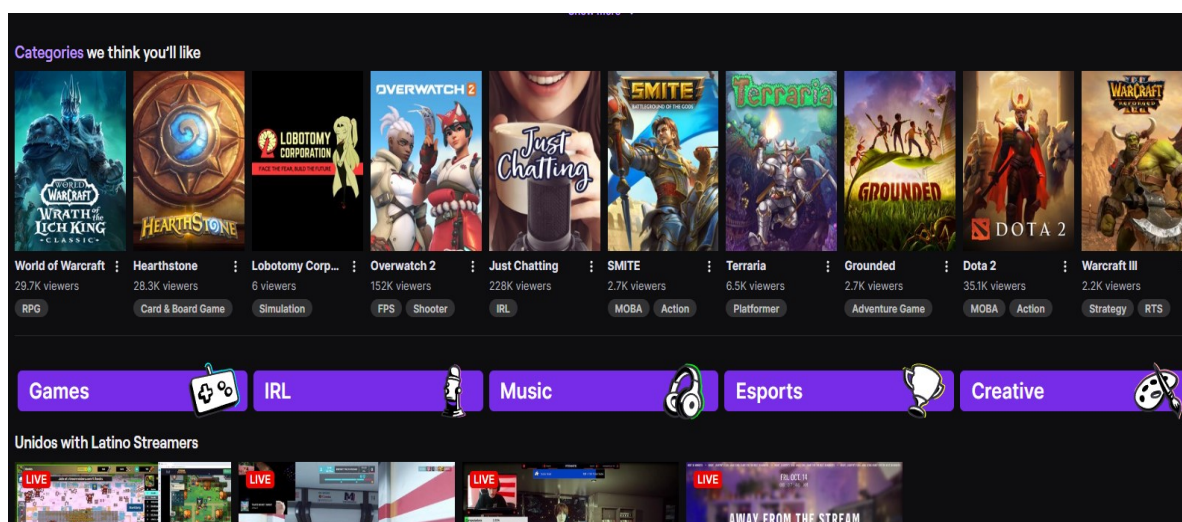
Show more

Categories we think you'll like

World of Warcraft Wrath of the Lich King Classic

Hearthstone

Lobotomy Corporation Face the fear, build the future

Overwatch 2

Just Chatting

SMITE Battleground of the Gods

Terraria

Grounded

Dota 2

Warcraft Reforged

World of Warcraft ⋮
29.7K viewers
RPG

Hearthstone ⋮
28.3K viewers
Card & Board Game

Lobotomy Corp... ⋮
6 viewers
Simulation

Overwatch 2 ⋮
152K viewers
FPS Shooter

Just Chatting ⋮
228K viewers
IRL

SMITE ⋮
2.7K viewers
MOBA Action

Terraria ⋮
6.5K viewers
Platformer

Grounded ⋮
2.7K viewers
Adventure Game

Dota 2 ⋮
35.1K viewers
MOBA Action

Warcraft III
2.2K viewers
Strategy RTS

Games

IRL

Music

Esports

Creative

Unidos with Latino Streamers

LIVE

LIVE

LIVE

LIVE

AWAY FROM THE STREAM